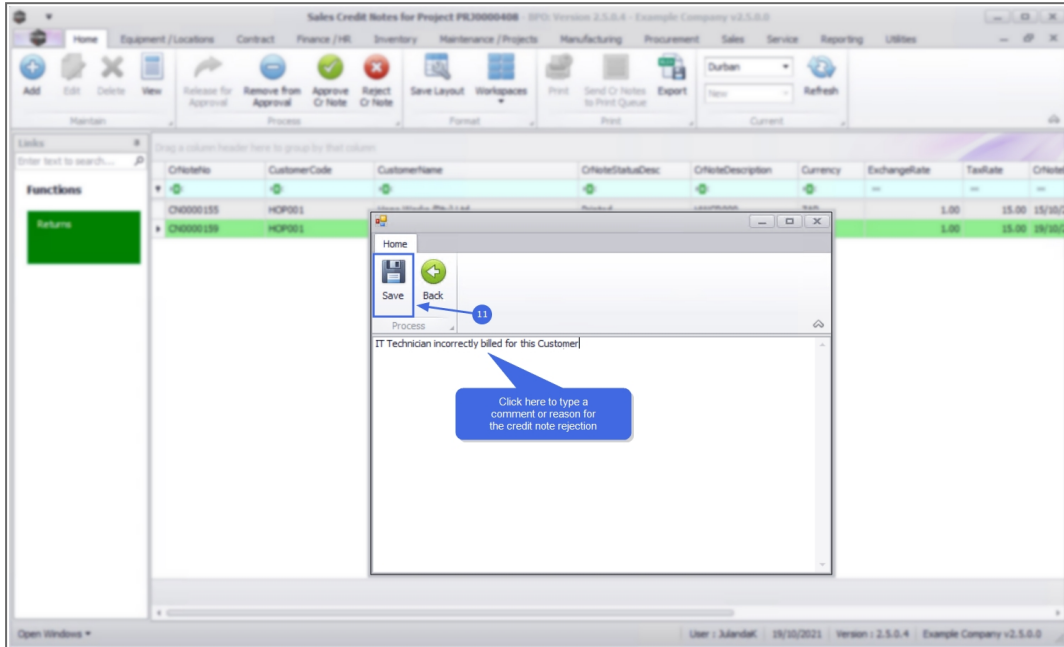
Sales Credit Notes for Project PRJ0000408 - BPO: Version 2.5.0.4 - Example Company v2.5.0.0

Home Equipment / Locations Contract Finance / HR Inventory Maintenance / Projects Manufacturing Procurement Sales Service Reporting Utilities

Add Edit Delete View
Maintain

Release for Approval Remove from Approval Approve Cr Note Reject Cr Note
Process

Save Layout Workspaces
Format

Print Send Cr Notes to Print Queue Export
Print

Durban
New
Refresh
Current

Links
Enter text to search...

Functions

Returns

Drag a column header here to group by that column

| CrNoteNo | CustomerCode | CustomerName | CrNoteStatusDesc | CrNoteDescription | Currency | ExchangeRate | TaxRate | CrNoteD |
|---|---|---|---|---|---|---|---|---|
| CN0000155 | HOP001 | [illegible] | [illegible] | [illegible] | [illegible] | 1.00 | 15.00 | 15/10/ |
| CN0000159 | HOP001 | | | | | 1.00 | 15.00 | 19/10/ |

Home

Save Back
Process

11

IT Technician incorrectly billed for this Customer

Click here to type a comment or reason for the credit note rejection

Open Windows ▾

User : JulandaK 19/10/2021 Version : 2.5.0.4 Example Company v2.5.0.0